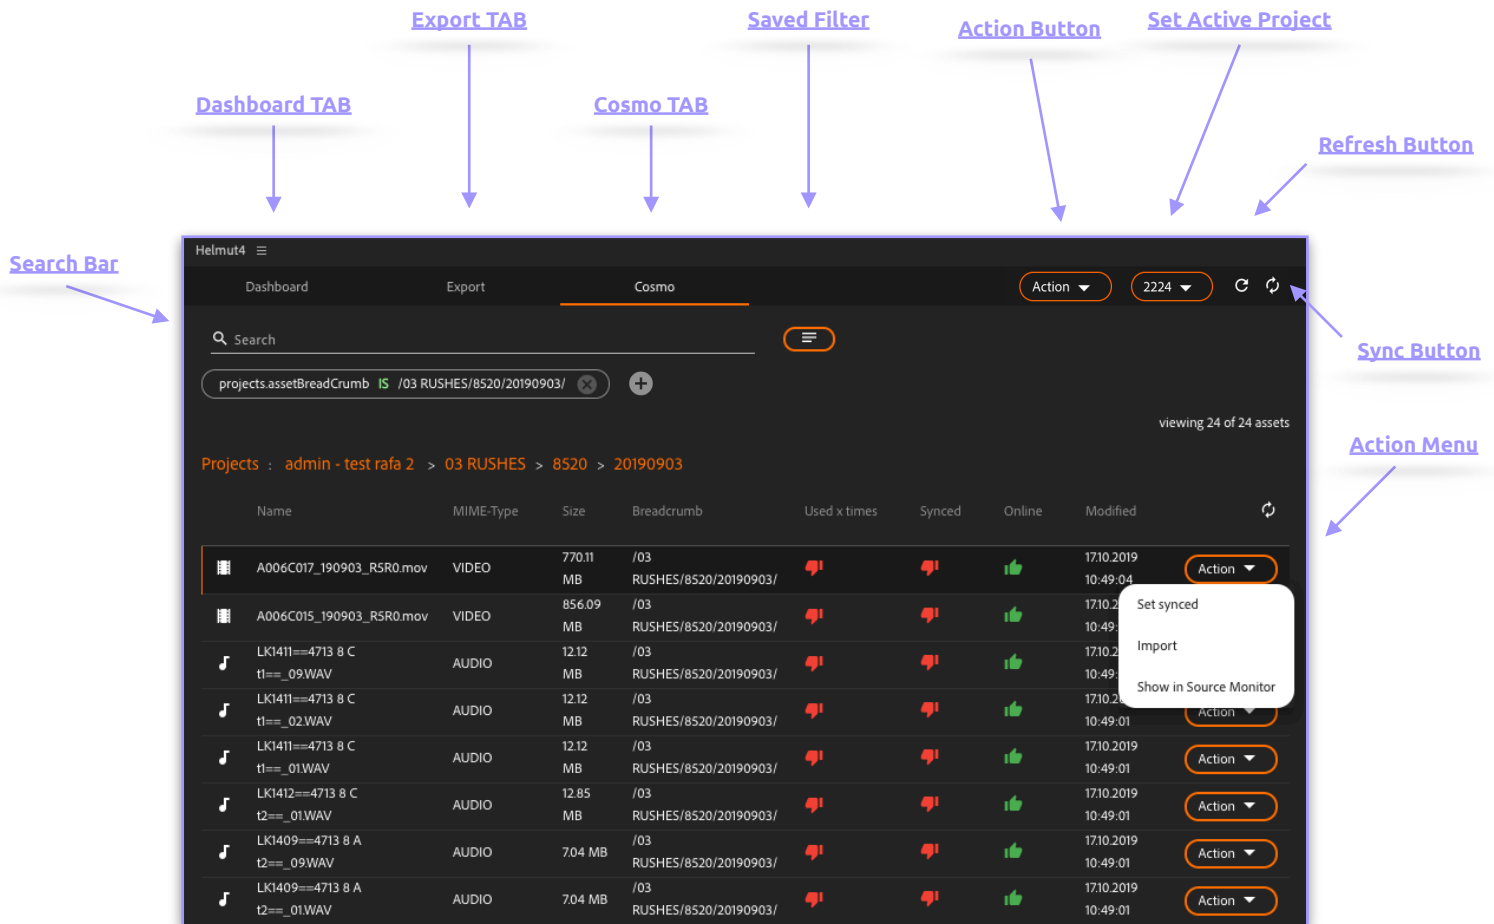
Export TAB

Saved Filter

Action Button

Set Active Project

Dashboard TAB

Cosmo TAB

Refresh Button

Search Bar

Sync Button

Action Menu

Helmut4 ≡

Dashboard Export Cosmo

Action 2224

Search

projects.assetBreadCrumb IS /03 RUSHES/8520/20190903/

viewing 24 of 24 assets

Projects : admin - test rafa 2 > 03 RUSHES > 8520 > 20190903

| | Name | MIME-Type | Size | Breadcrumb | Used x times | Synced | Online | Modified | |
|---|---|---|---|---|---|---|---|---|---|
| | A006C017_190903_R5R0.mov | VIDEO | 770.11 MB | /03 RUSHES/8520/20190903/ | | | | 17.10.2019 10:49:04 | Action |
| | A006C015_190903_R5R0.mov | VIDEO | 856.09 MB | /03 RUSHES/8520/20190903/ | | | | 17.10.2 10:49 | |
| | LK1411==4713 8 C t1==_09.WAV | AUDIO | 12.12 MB | /03 RUSHES/8520/20190903/ | | | | 17.10.2 10:49 | |
| | LK1411==4713 8 C t1==_02.WAV | AUDIO | 12.12 MB | /03 RUSHES/8520/20190903/ | | | | 17.10.2 10:49:01 | Action |
| | LK1411==4713 8 C t1==_01.WAV | AUDIO | 12.12 MB | /03 RUSHES/8520/20190903/ | | | | 17.10.2019 10:49:01 | Action |
| | LK1412==4713 8 C t2==_01.WAV | AUDIO | 12.85 MB | /03 RUSHES/8520/20190903/ | | | | 17.10.2019 10:49:01 | Action |
| | LK1409==4713 8 A t2==_09.WAV | AUDIO | 7.04 MB | /03 RUSHES/8520/20190903/ | | | | 17.10.2019 10:49:01 | Action |
| | LK1409==4713 8 A t2==_01.WAV | AUDIO | 7.04 MB | /03 RUSHES/8520/20190903/ | | | | 17.10.2019 10:49:01 | Action |

Set synced

Import

Show in Source Monitor